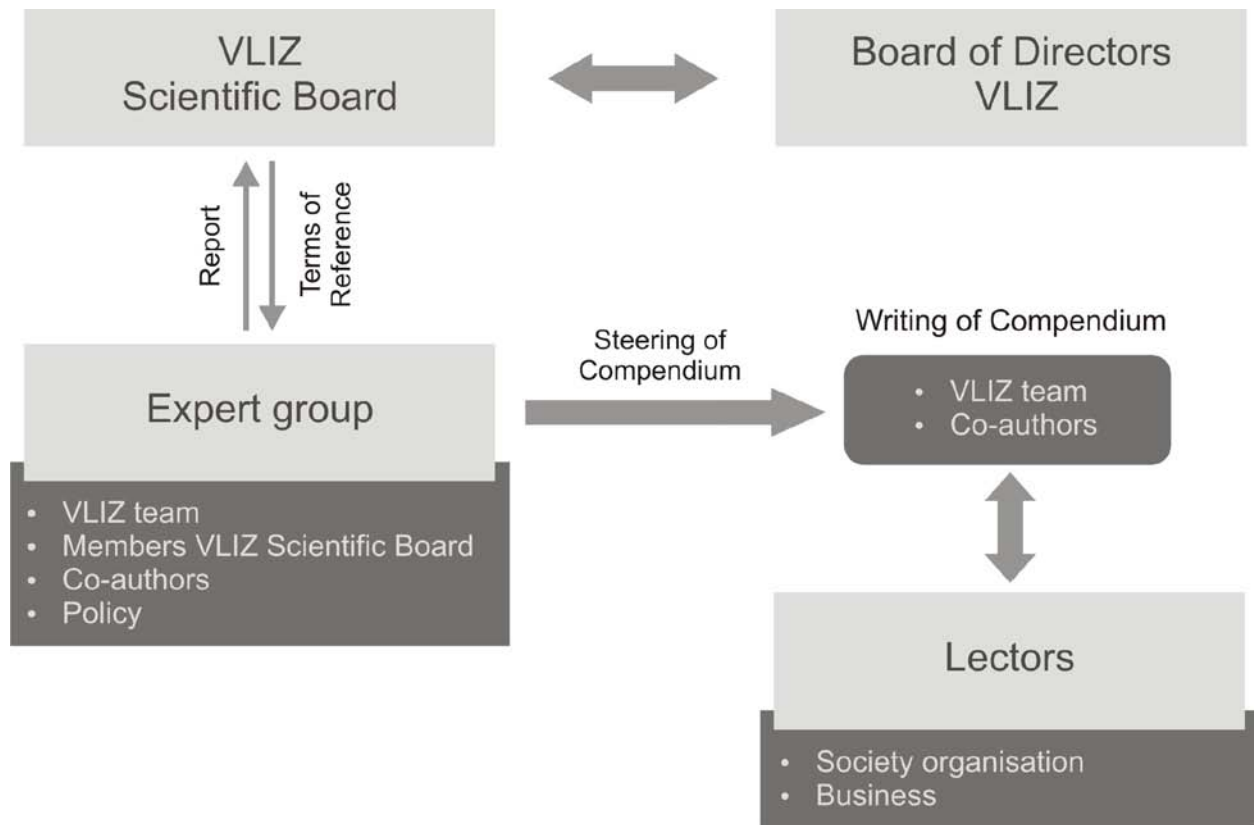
VLIZ
Scientific Board

Board of Directors
VLIZ

Report

Terms of Reference

Steering of Compendium

Writing of Compendium

- VLIZ team
- Co-authors

Expert group

- VLIZ team
- Members VLIZ Scientific Board
- Co-authors
- Policy

Lectors

- Society organisation
- Business